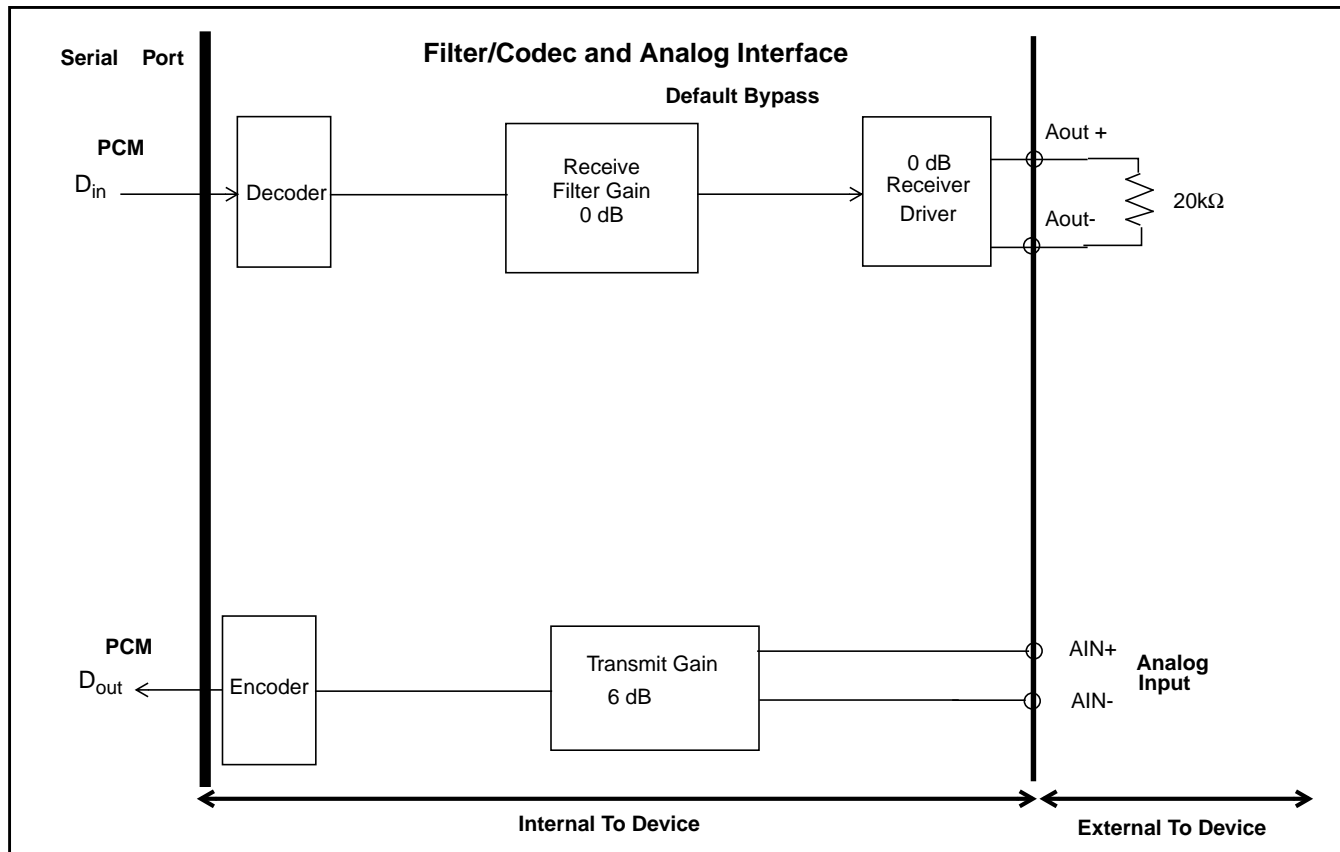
Serial Port

Filter/Codec and Analog Interface

Default Bypass

PCM

$D_{in}$

Decoder

Receive Filter Gain 0 dB

0 dB Receiver Driver

Aout +

Aout-

20kΩ

PCM

$D_{out}$

Encoder

Transmit Gain 6 dB

AIN+

AIN-

Analog Input

Internal To Device

External To Device